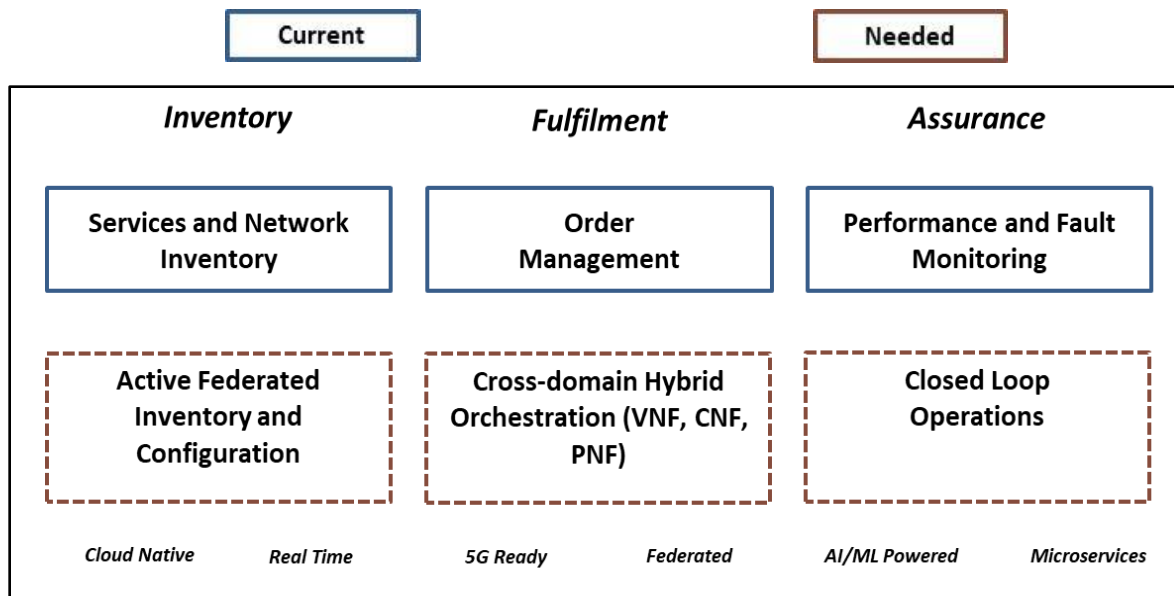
Current

Needed

Inventory

Fulfilment

Assurance

Services and Network Inventory

Order Management

Performance and Fault Monitoring

Active Federated Inventory and Configuration

Cross-domain Hybrid Orchestration (VNF, CNF, PNF)

Closed Loop Operations

Cloud Native

Real Time

5G Ready

Federated

AI/ML Powered

Microservices